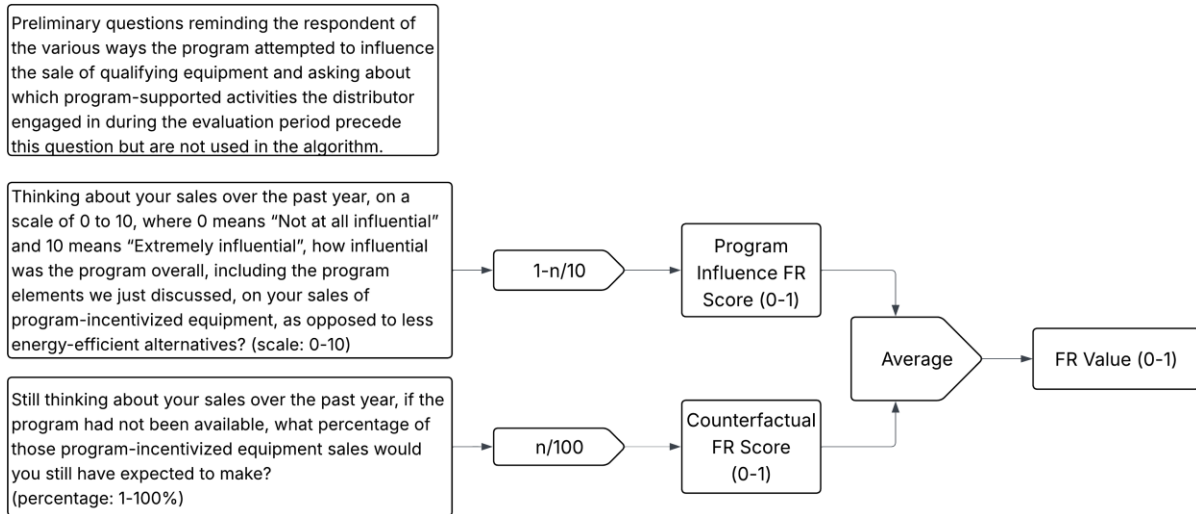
Preliminary questions reminding the respondent of the various ways the program attempted to influence the sale of qualifying equipment and asking about which program-supported activities the distributor engaged in during the evaluation period precede this question but are not used in the algorithm.

Thinking about your sales over the past year, on a scale of 0 to 10, where 0 means “Not at all influential” and 10 means “Extremely influential”, how influential was the program overall, including the program elements we just discussed, on your sales of program-incentivized equipment, as opposed to less energy-efficient alternatives? (scale: 0-10)

1-n/10

Program Influence FR Score (0-1)

Average

FR Value (0-1)

Still thinking about your sales over the past year, if the program had not been available, what percentage of those program-incentivized equipment sales would you still have expected to make?
(percentage: 1-100%)

n/100

Counterfactual FR Score (0-1)